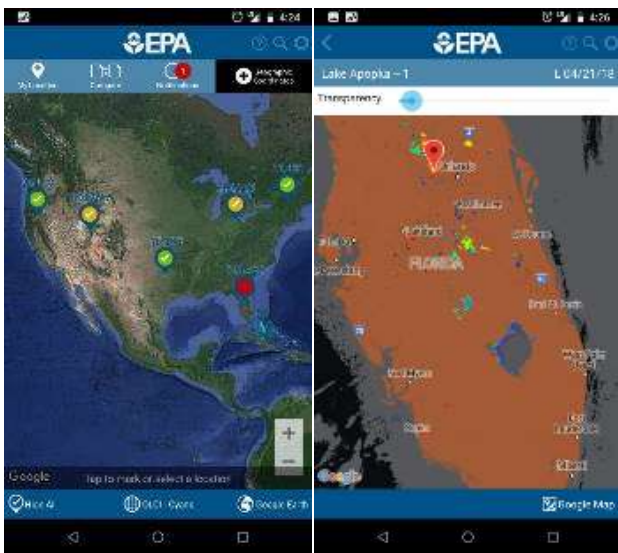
4:24

EPA

My Location
Compare
Notifications
1
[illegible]

Google
Tap to mark or select a location

Hide All
OLCI - Cyano
Google Earth

4:26

EPA

Lake Apopka ~ 1
04/21/18

Transparency

Orlando
Lakeland
FLORIDA
Melbourne
Port St. Lucie
Fort Myers
Naples
Miami

Google

Google Map